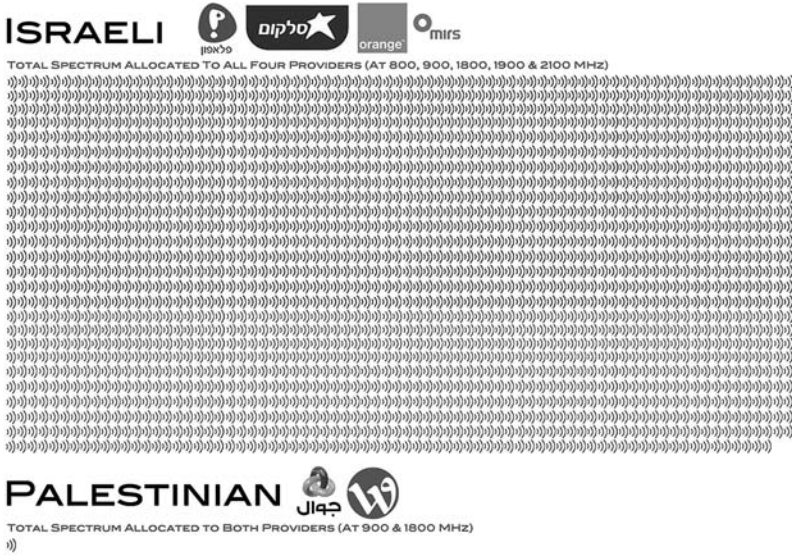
Israeli

פלאפון

סלקום

orange

mirs

Total Spectrum Allocated To All Four Providers (At 800, 900, 1800, 1900 & 2100 MHz)

Palestinian

جوال

Total Spectrum Allocated to Both Providers (At 900 & 1800 MHz)